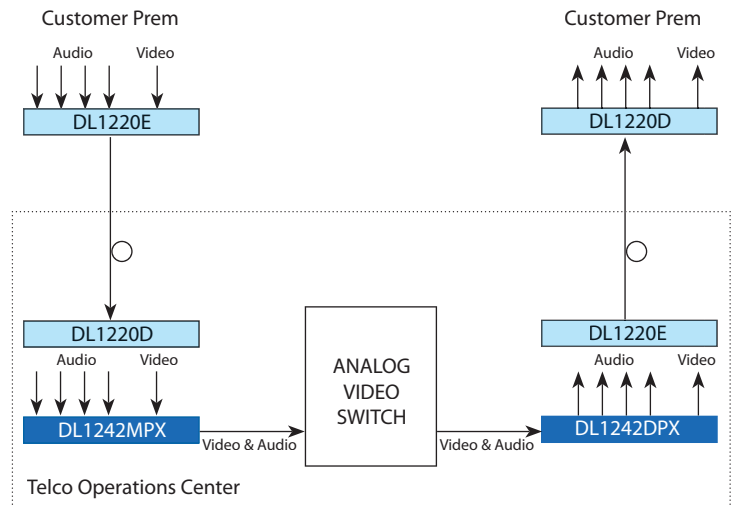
Customer Prem

Audio

Video

DL1220E

DL1220D

Audio

Video

DL1242MPX

Video & Audio

ANALOG VIDEO SWITCH

Video & Audio

Customer Prem

Audio

Video

DL1220D

DL1220E

Audio

Video

DL1242DPX

Telco Operations Center